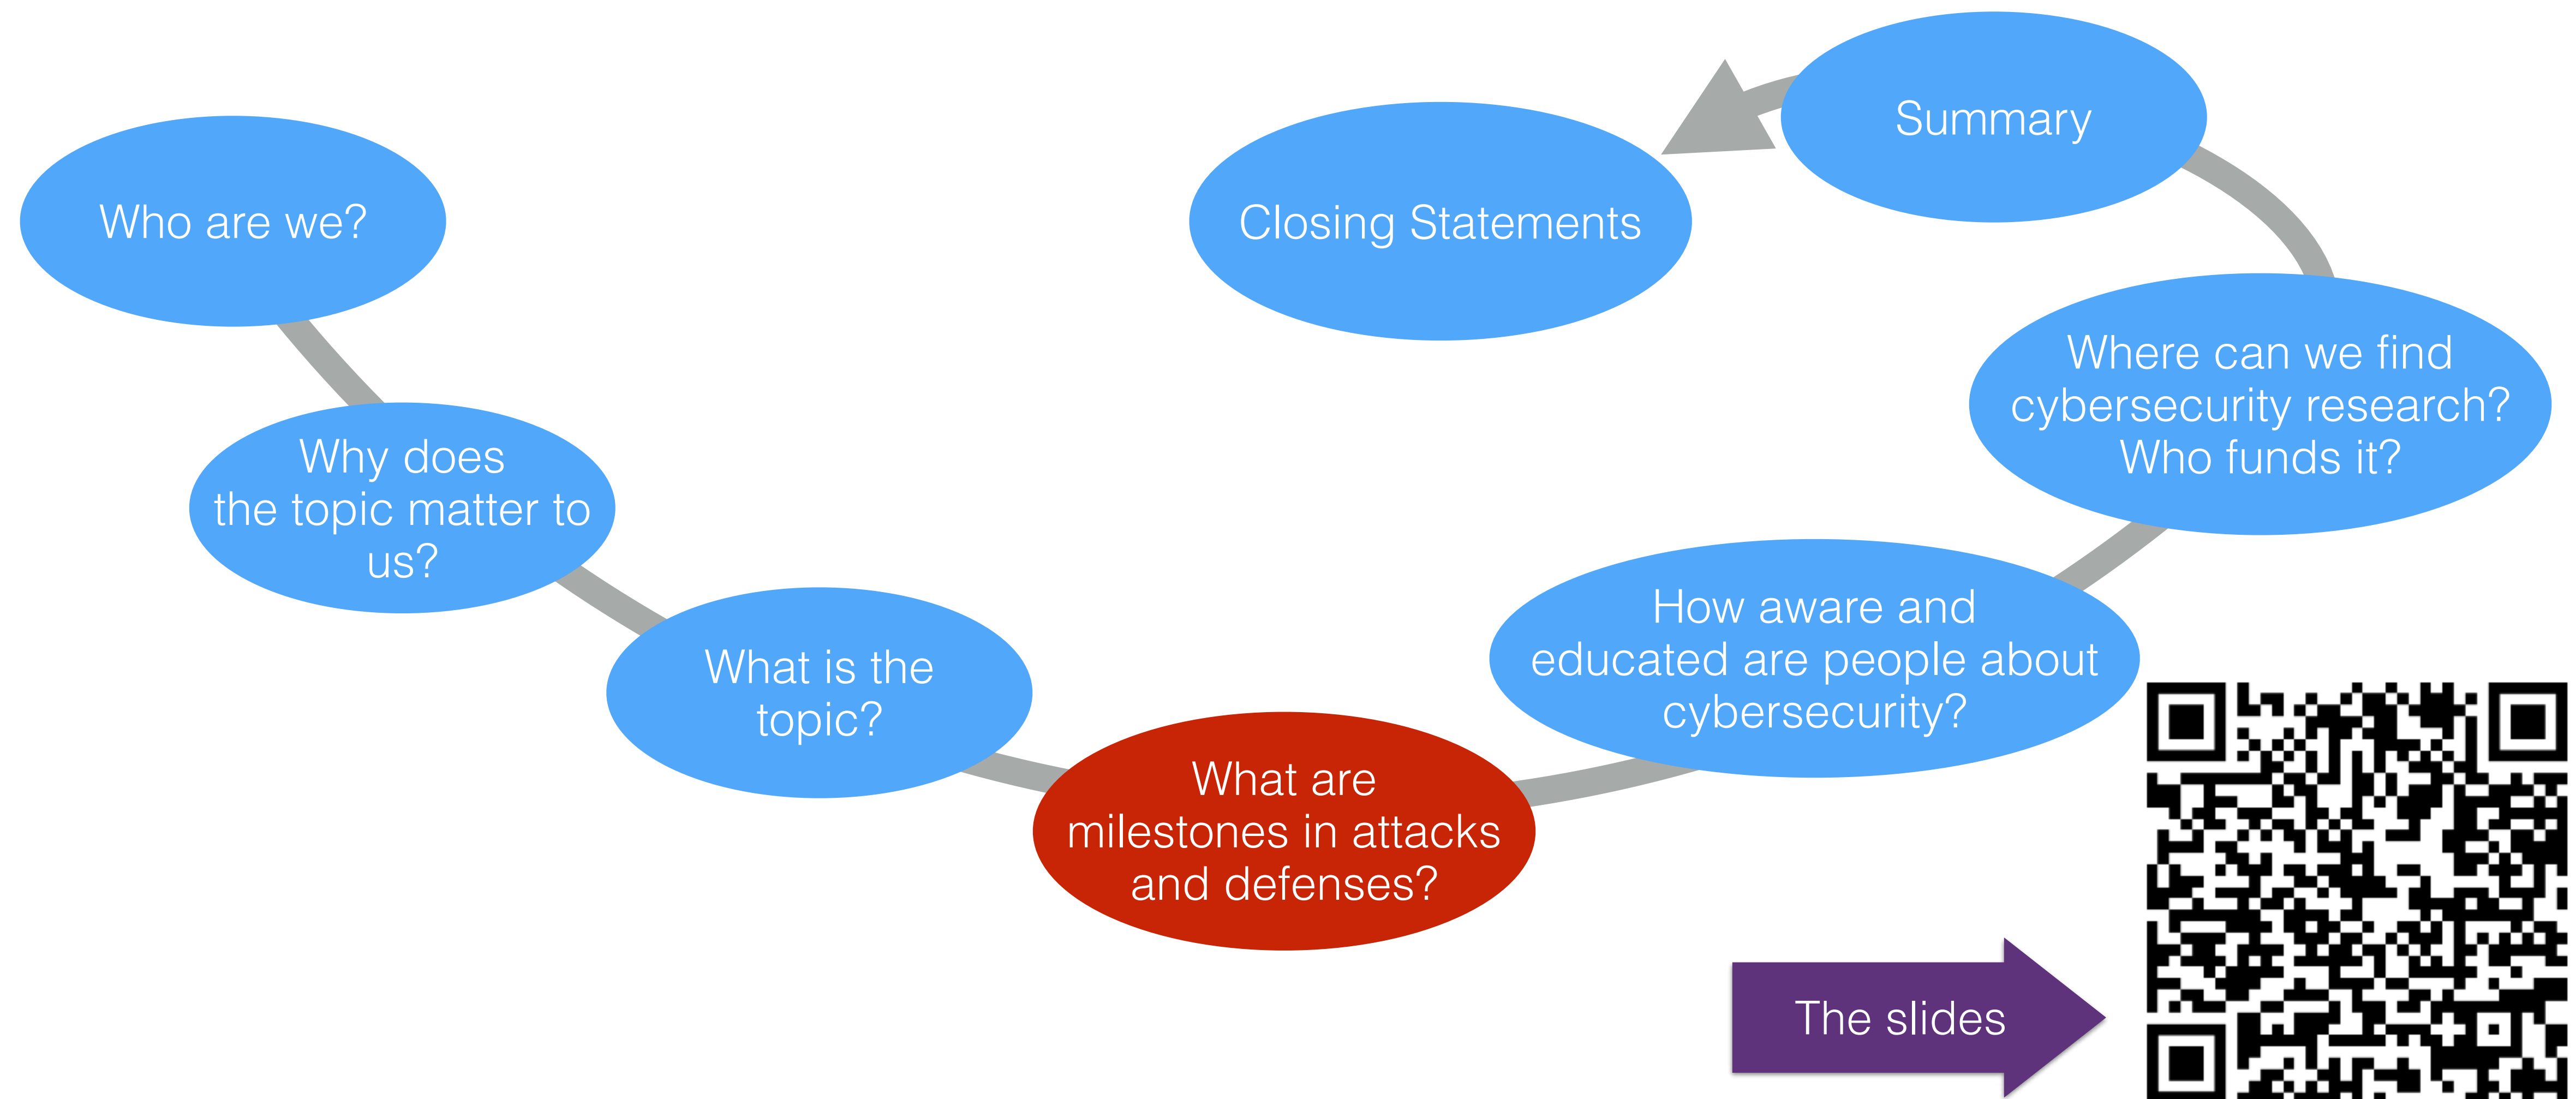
Who are we?

Why does the topic matter to us?

What is the topic?

What are milestones in attacks and defenses?

How aware and educated are people about cybersecurity?

Where can we find cybersecurity research? Who funds it?

Summary

Closing Statements

The slides